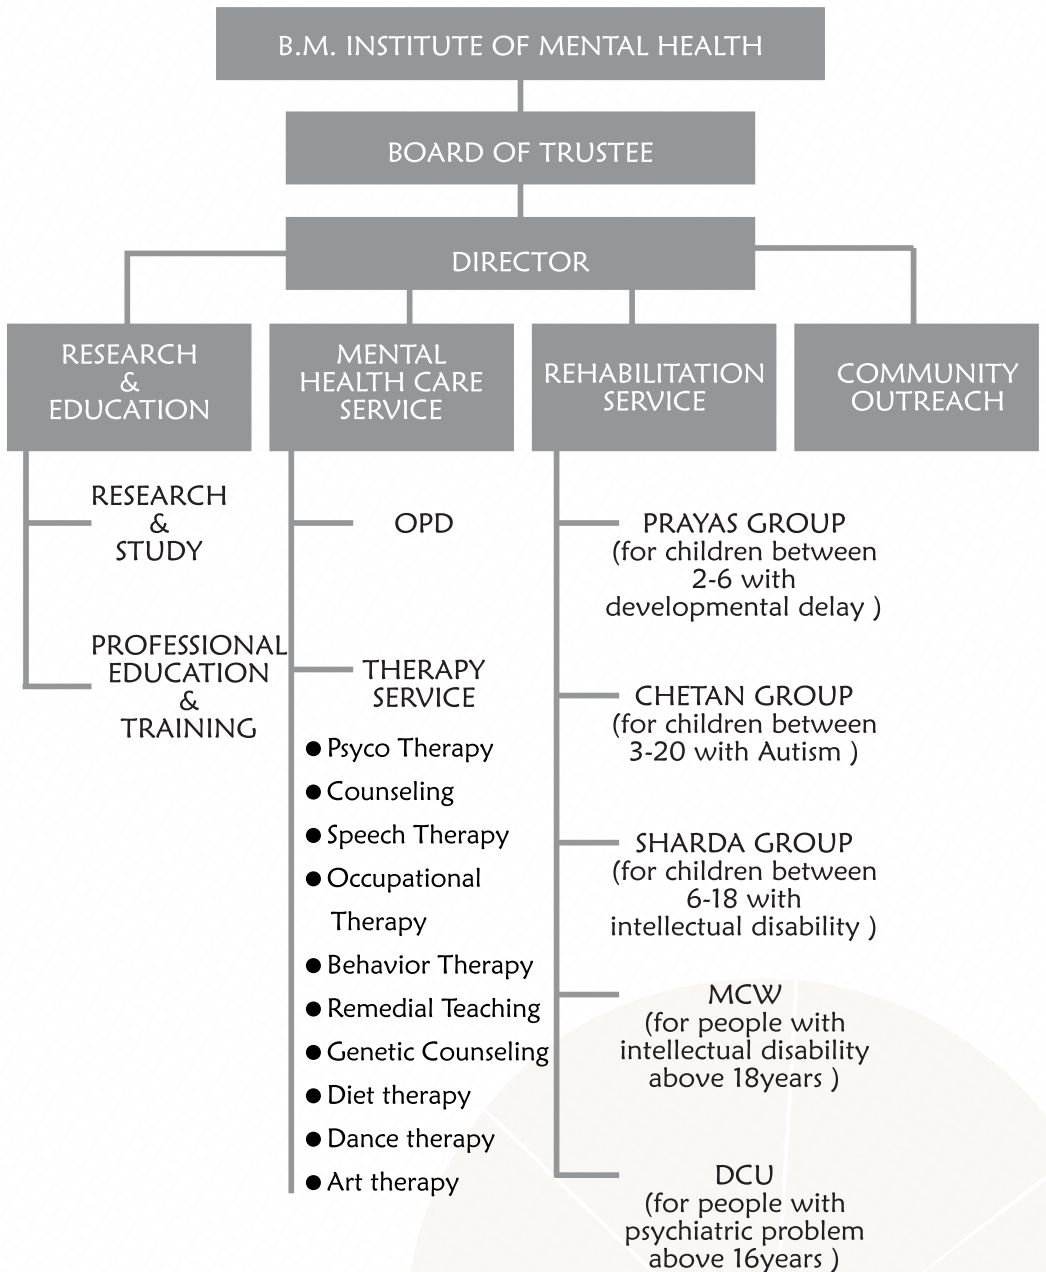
B.M. INSTITUTE OF MENTAL HEALTH

BOARD OF TRUSTEE

DIRECTOR

RESEARCH & EDUCATION

MENTAL HEALTH CARE SERVICE

REHABILITATION SERVICE

COMMUNITY OUTREACH

RESEARCH & STUDY

PROFESSIONAL EDUCATION & TRAINING

OPD

THERAPY SERVICE

- Psyco Therapy
- Counseling
- Speech Therapy
- Occupational Therapy
- Behavior Therapy
- Remedial Teaching
- Genetic Counseling
- Diet therapy
- Dance therapy
- Art therapy

PRAYAS GROUP (for children between 2-6 with developmental delay )

CHETAN GROUP (for children between 3-20 with Autism )

SHARDA GROUP (for children between 6-18 with intellectual disability )

MCW (for people with intellectual disability above 18years )

DCU (for people with psychiatric problem above 16years )